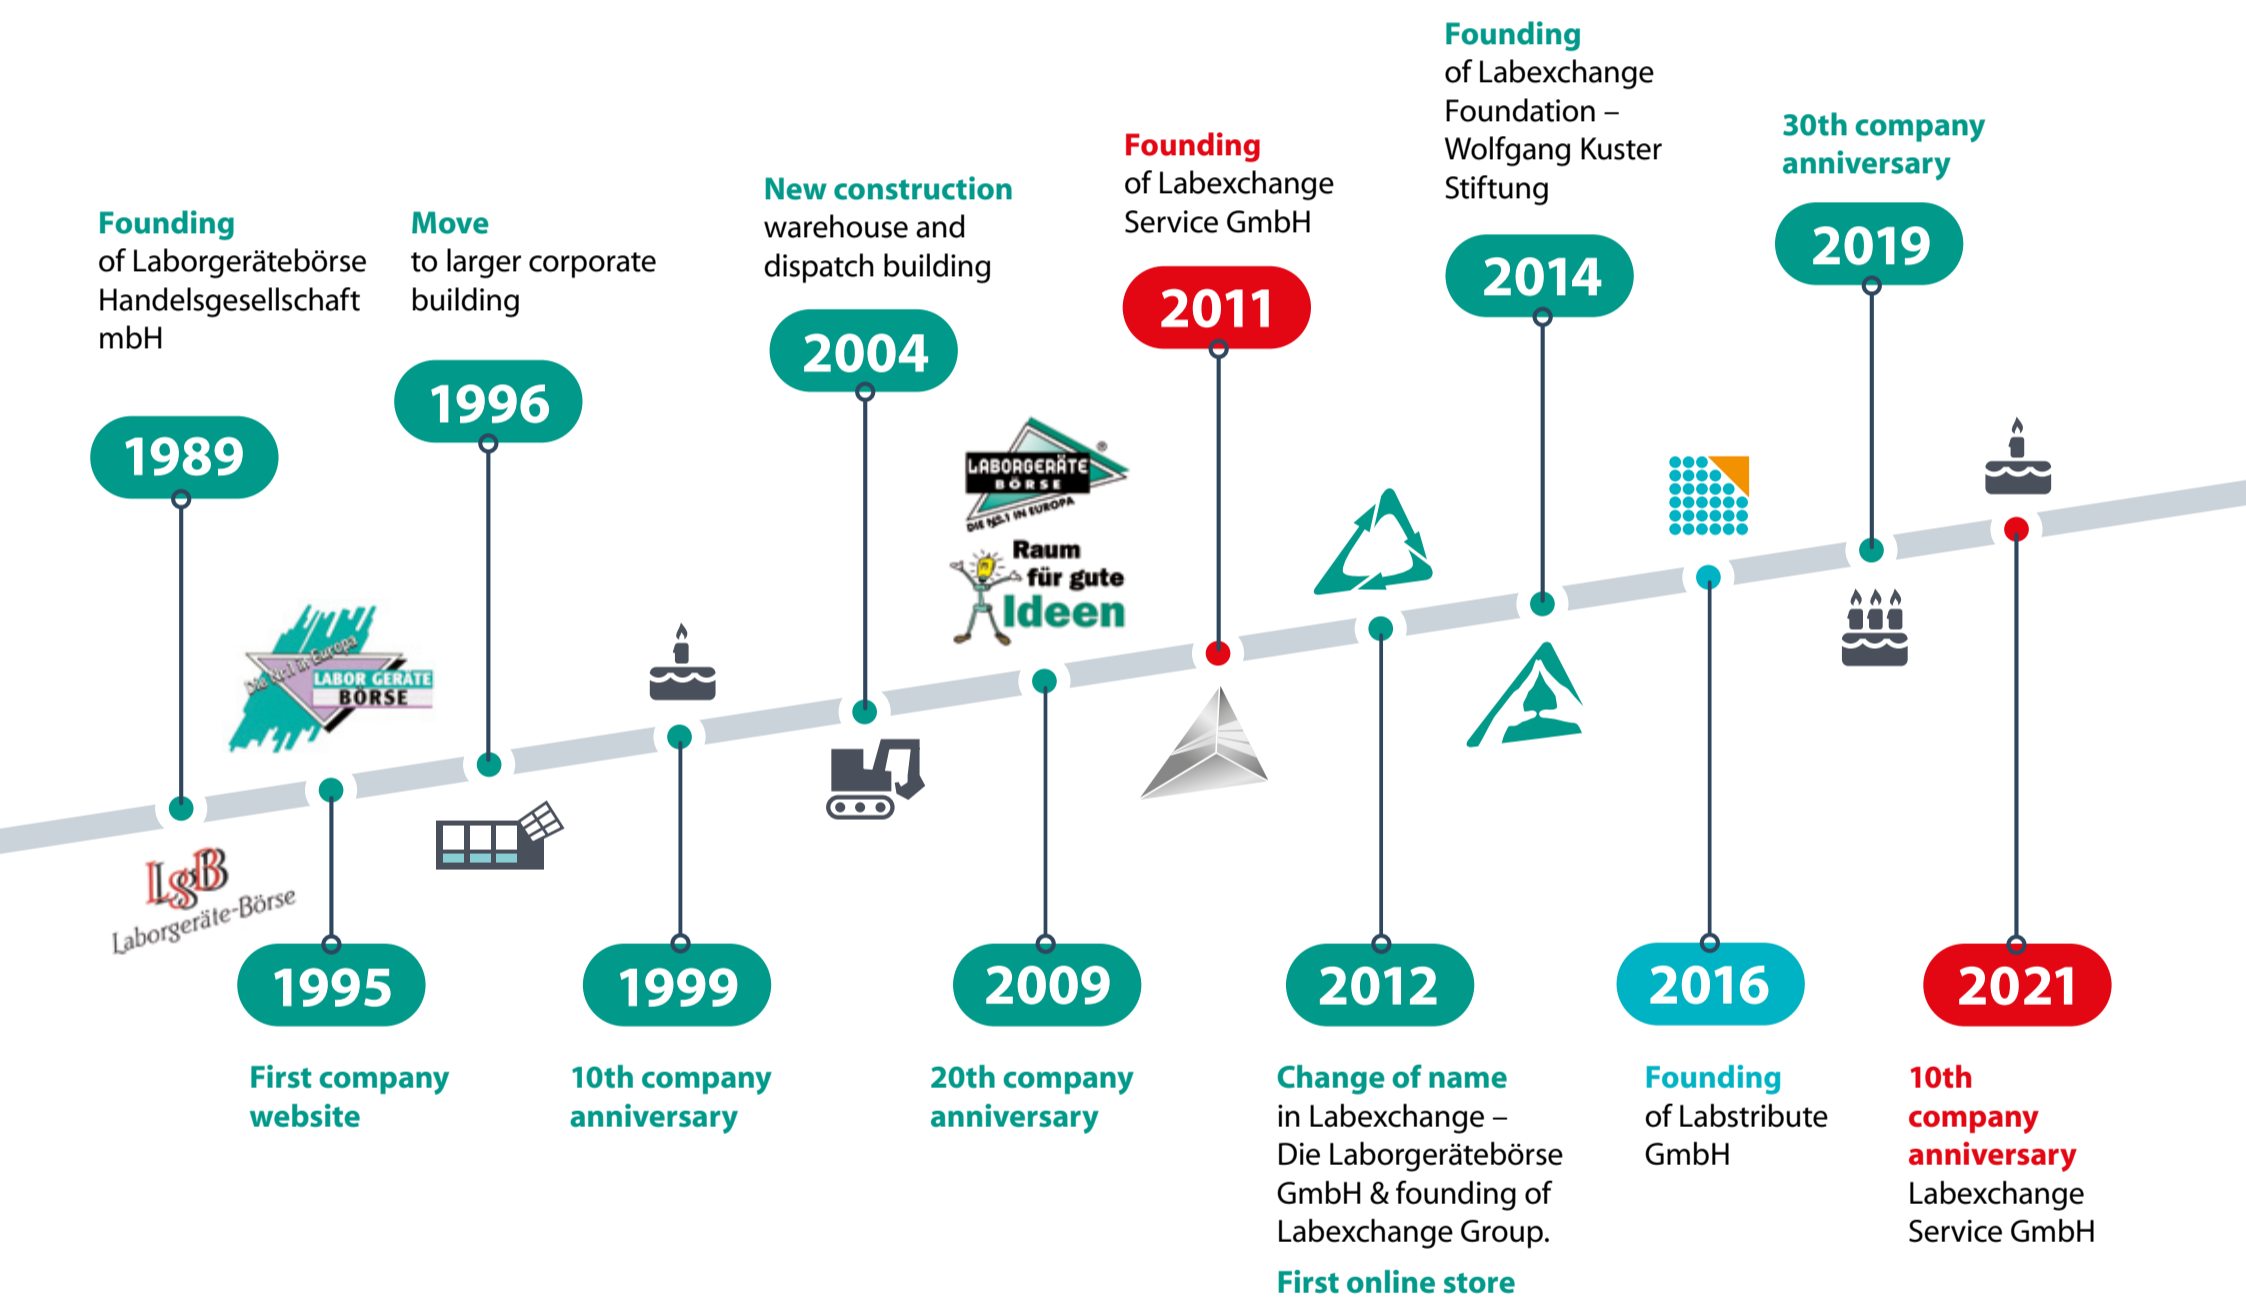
Founding
of Laborgerätebörse Handelsgesellschaft mbH

1989

Move
to larger corporate building

1996

New construction
warehouse and dispatch building

2004

Founding
of Labexchange Service GmbH

2011

Founding
of Labexchange Foundation – Wolfgang Kuster Stiftung

2014

30th company anniversary

2019

Die Nr.1 in Europa LABOR GERÄTE BÖRSE

LABORGERÄTE BÖRSE DIE NR.1 IN EUROPA

Raum für gute Ideen

LgB Laborgeräte-Börse

1995

First company website

1999

10th company anniversary

2009

20th company anniversary

2012

Change of name
in Labexchange – Die Laborgerätebörse GmbH & founding of Labexchange Group.

First online store

2016

Founding
of Labstribute GmbH

2021

10th company anniversary
Labexchange Service GmbH